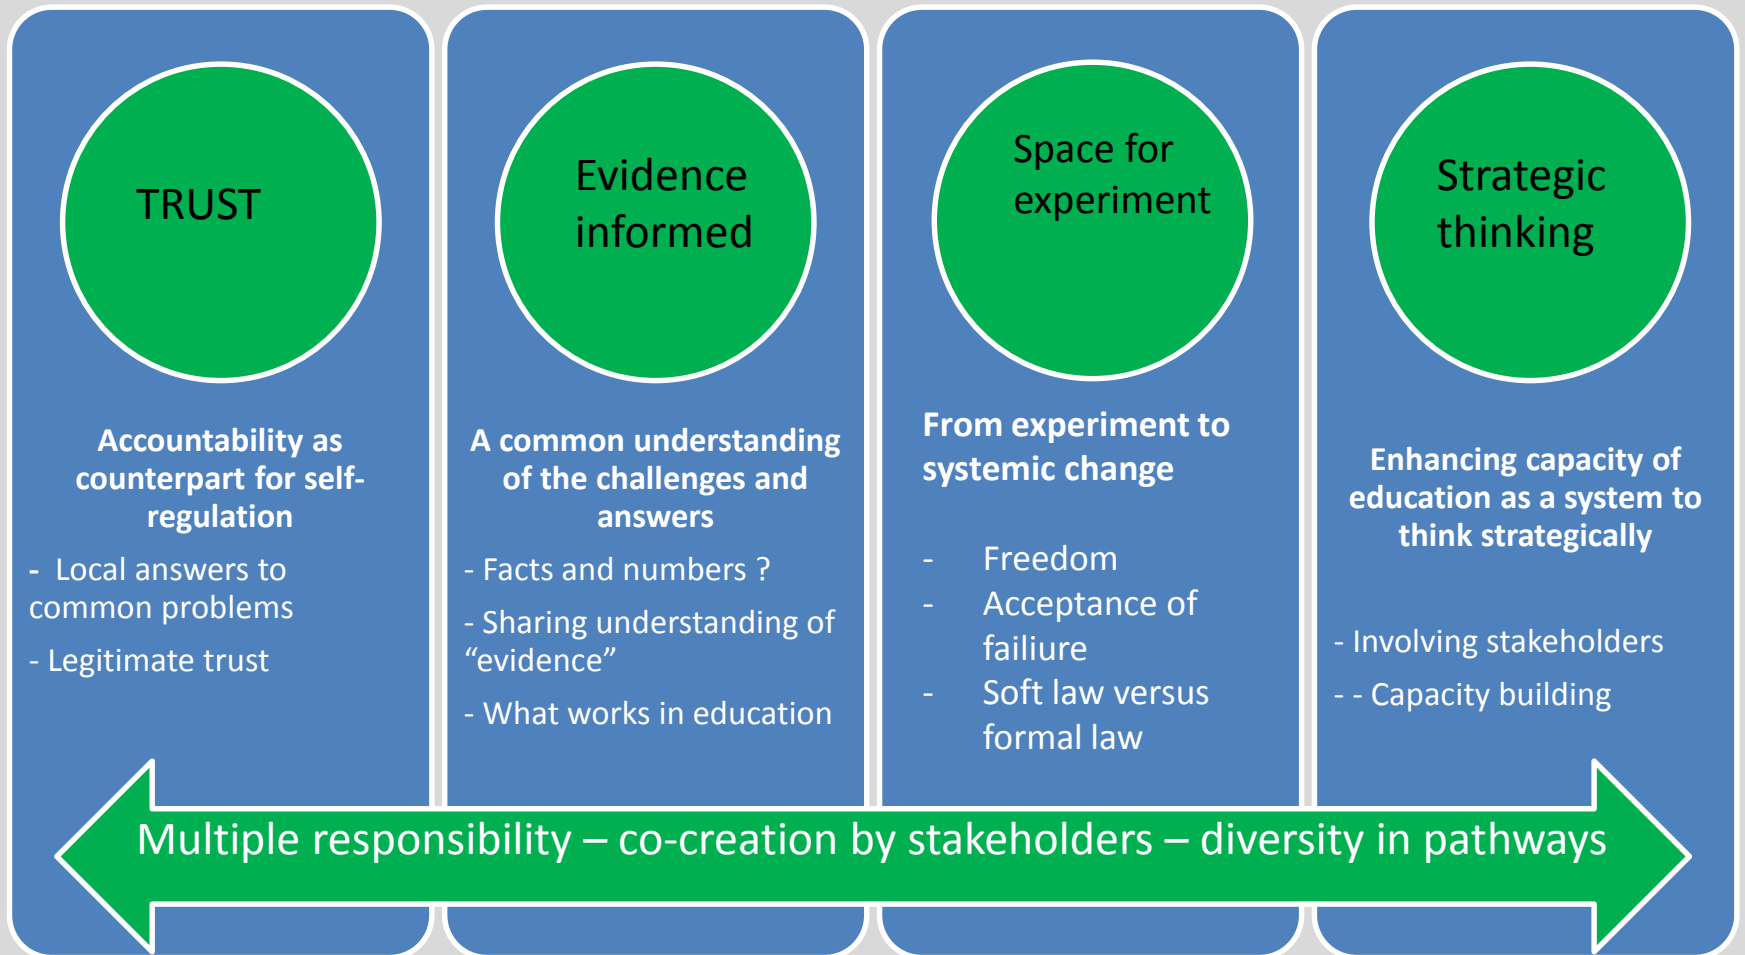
TRUST

Accountability as counterpart for self-regulation

- Local answers to common problems

- Legitimate trust

Evidence informed

A common understanding of the challenges and answers

- Facts and numbers ?

- Sharing understanding of "evidence"

- What works in education

Space for experiment

From experiment to systemic change

- Freedom
- Acceptance of failiure
- Soft law versus formal law

Strategic thinking

Enhancing capacity of education as a system to think strategically

- Involving stakeholders

- - Capacity building

Multiple responsibility – co-creation by stakeholders – diversity in pathways